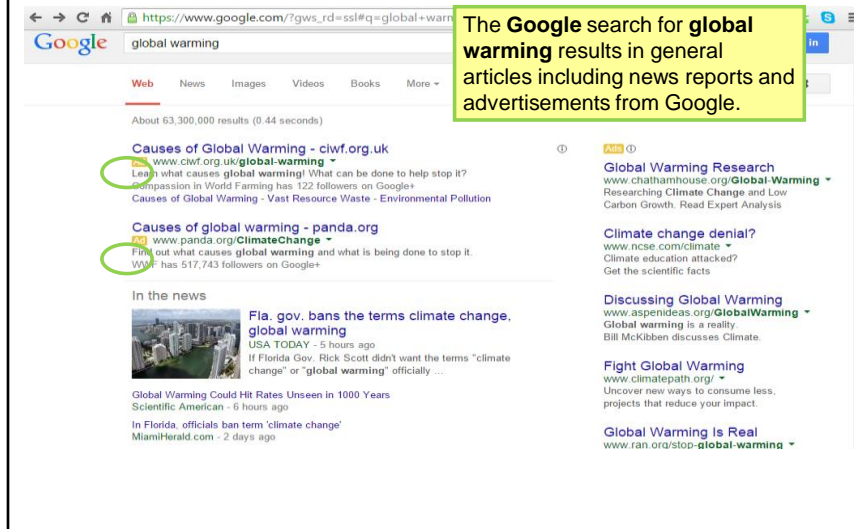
https://www.google.com/?gws_rd=ssl#q=global+warm

Google global warming

The **Google** search for **global warming** results in general articles including news reports and advertisements from Google.

Web News Images Videos Books More ▾

About 63,300,000 results (0.44 seconds)

Causes of Global Warming - ciwf.org.uk
Ad www.ciwf.org.uk/global-warming ▾
Learn what causes global warming! What can be done to help stop it?
Compassion in World Farming has 122 followers on Google+
Causes of Global Warming - Vast Resource Waste - Environmental Pollution

Causes of global warming - panda.org
Ad www.panda.org/ClimateChange ▾
Find out what causes global warming and what is being done to stop it.
WWF has 517,743 followers on Google+

In the news

Fla. gov. bans the terms climate change, global warming
USA TODAY - 5 hours ago
If Florida Gov. Rick Scott didn't want the terms "climate change" or "global warming" officially ...

Global Warming Could Hit Rates Unseen in 1000 Years
Scientific American - 6 hours ago

In Florida, officials ban term 'climate change'
MiamiHerald.com - 2 days ago

Ads

Global Warming Research
www.chathamhouse.org/Global-Warming ▾
Researching Climate Change and Low Carbon Growth. Read Expert Analysis

Climate change denial?
www.ncse.com/climate ▾
Climate education attacked?
Get the scientific facts

Discussing Global Warming
www.aspenideas.org/GlobalWarming ▾
Global warming is a reality.
Bill McKibben discusses Climate.

Fight Global Warming
www.climatepath.org/ ▾
Uncover new ways to consume less, projects that reduce your impact.

Global Warming Is Real
www.ran.org/stop-global-warming ▾